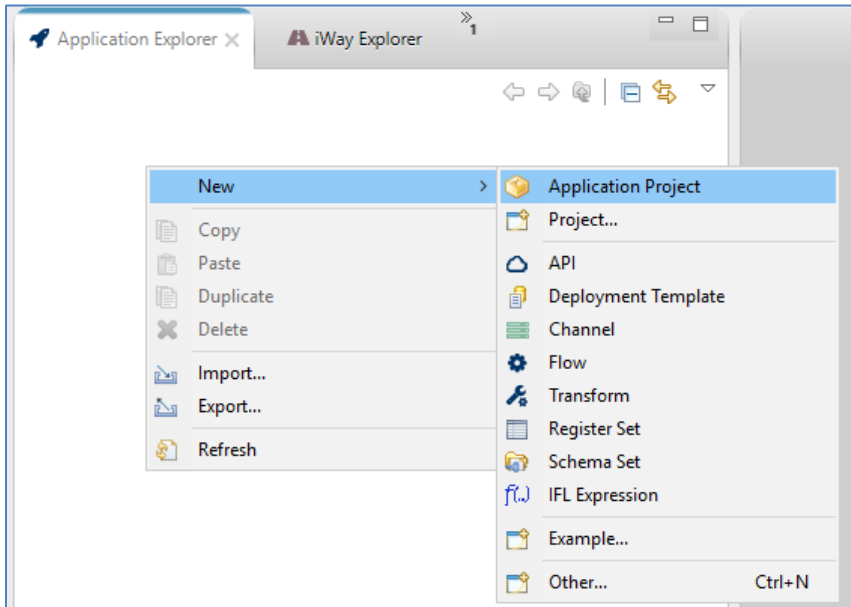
Application Explorer ✕ iWay Explorer »1

New >
Copy
Paste
Duplicate
Delete
Import...
Export...
Refresh

Application Project
Project...
API
Deployment Template
Channel
Flow
Transform
Register Set
Schema Set
f(..) IFL Expression
Example...
Other... Ctrl+N